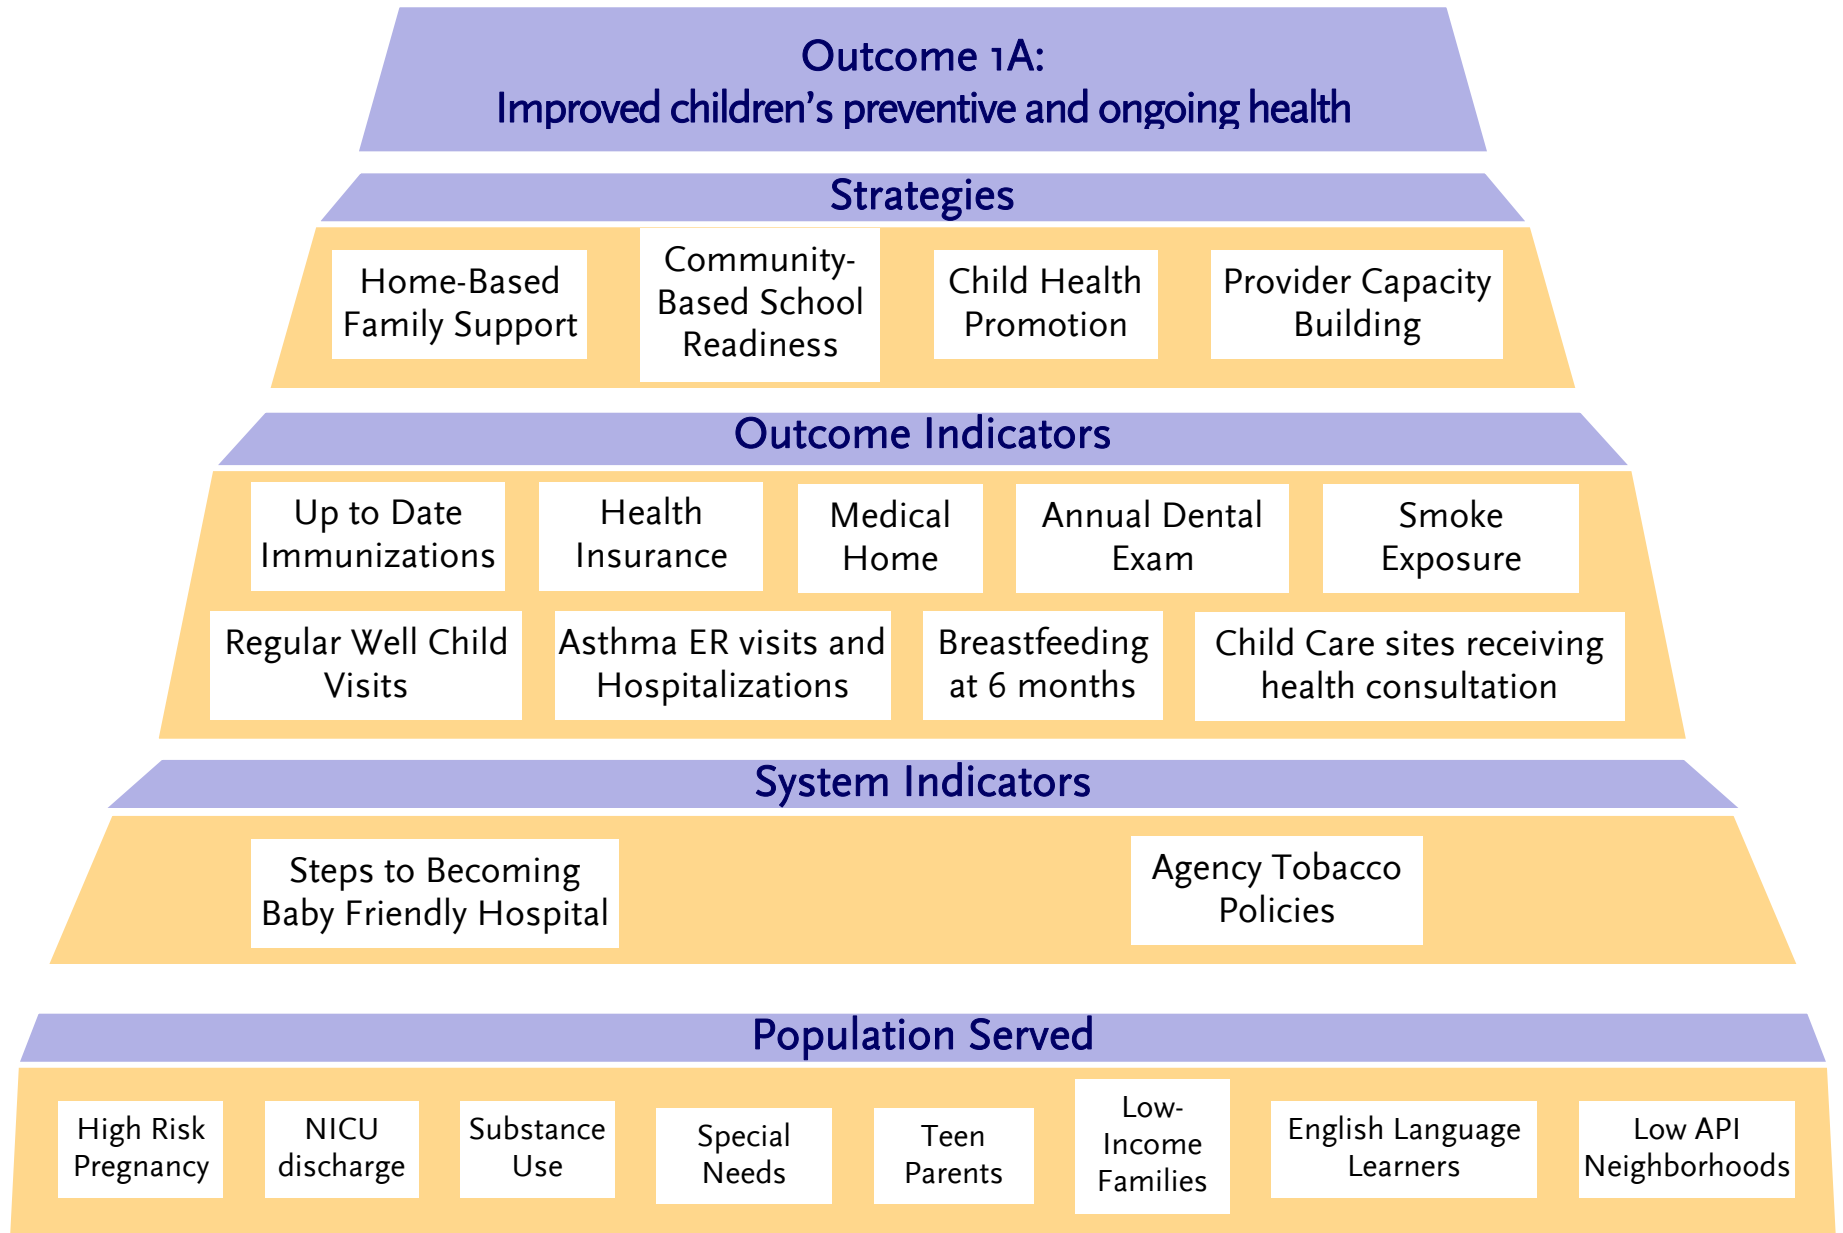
Outcome 1A:
Improved children’s preventive and ongoing health

Strategies

Home-Based Family Support

Community-Based School Readiness

Child Health Promotion

Provider Capacity Building

Outcome Indicators

Up to Date Immunizations

Health Insurance

Medical Home

Annual Dental Exam

Smoke Exposure

Regular Well Child Visits

Asthma ER visits and Hospitalizations

Breastfeeding at 6 months

Child Care sites receiving health consultation

System Indicators

Steps to Becoming Baby Friendly Hospital

Agency Tobacco Policies

Population Served

High Risk Pregnancy

NICU discharge

Substance Use

Special Needs

Teen Parents

Low-Income Families

English Language Learners

Low API Neighborhoods